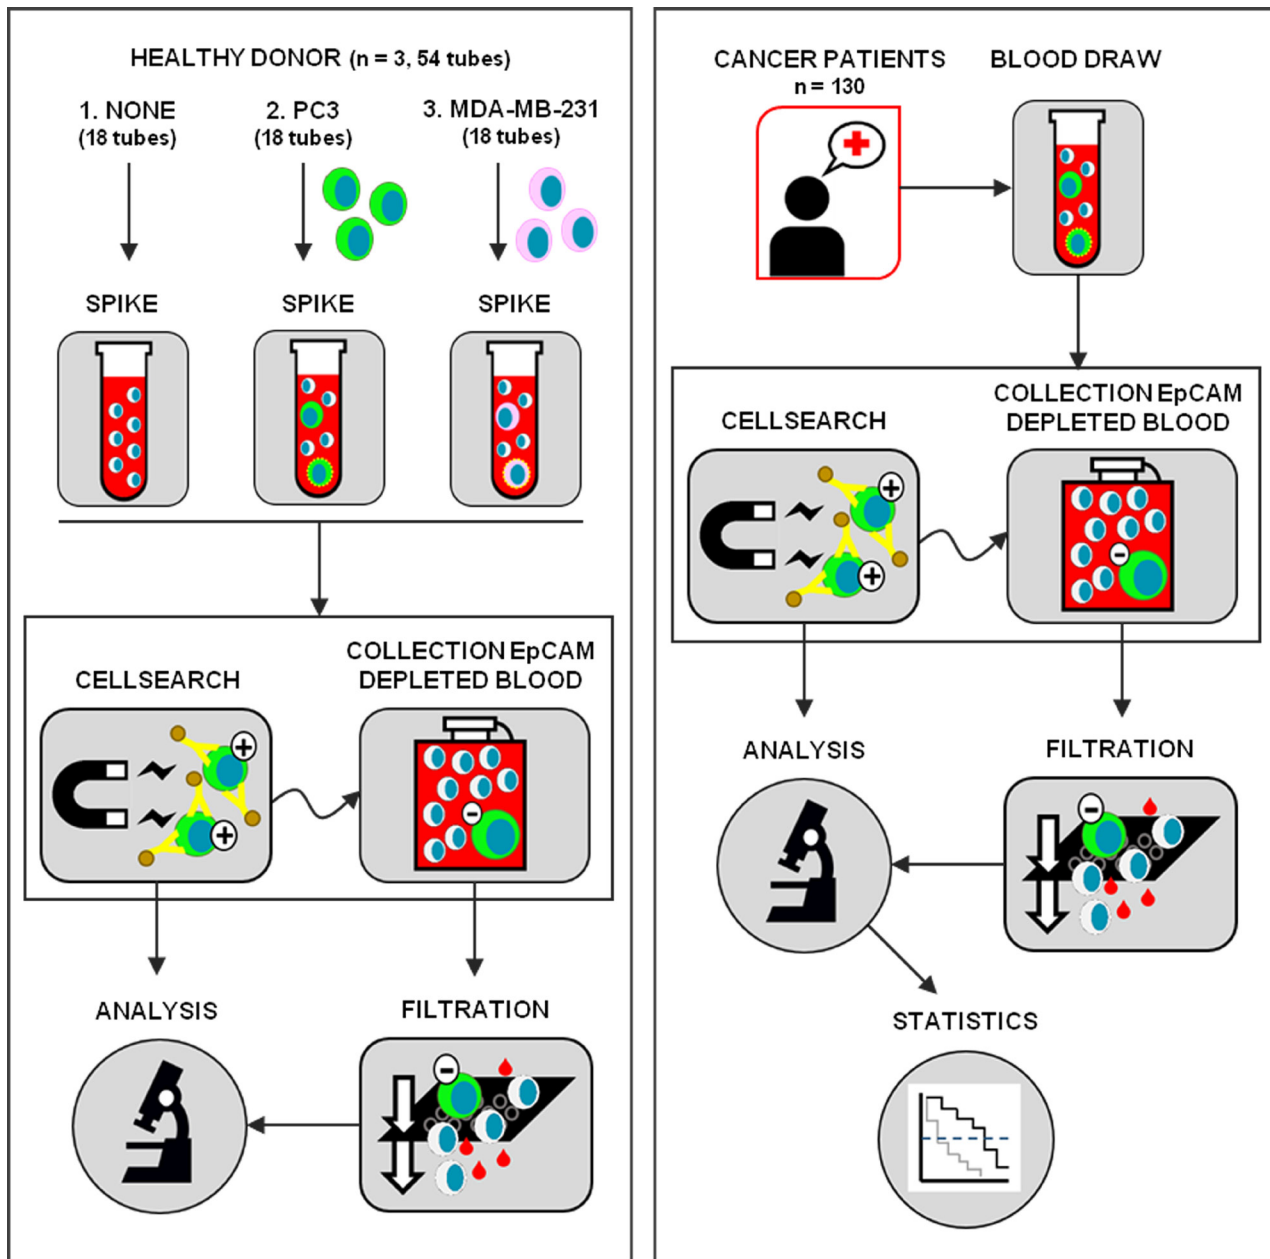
HEALTHY DONOR (n = 3, 54 tubes)

1. NONE (18 tubes)

2. PC3 (18 tubes)

3. MDA-MB-231 (18 tubes)

SPIKE

SPIKE

SPIKE

CELLSEARCH

COLLECTION EpCAM DEPLETED BLOOD

ANALYSIS

FILTRATION

CANCER PATIENTS n = 130

BLOOD DRAW

CELLSEARCH

COLLECTION EpCAM DEPLETED BLOOD

ANALYSIS

FILTRATION

STATISTICS